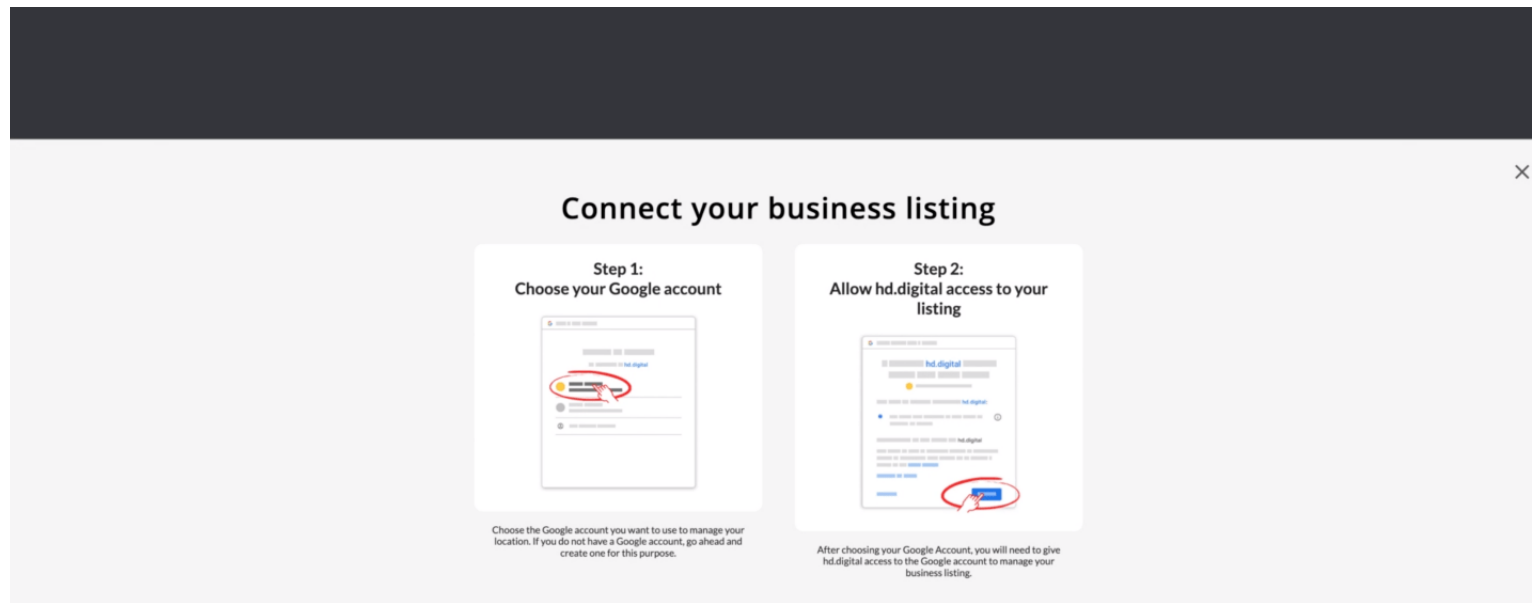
Connect your business listing

Step 1:
Choose your Google account

hd.digital

Choose the Google account you want to use to manage your location. If you do not have a Google account, go ahead and create one for this purpose.

Step 2:
Allow hd.digital access to your listing

hd.digital

hd.digital

hd.digital

After choosing your Google Account, you will need to give hd.digital access to the Google account to manage your business listing.